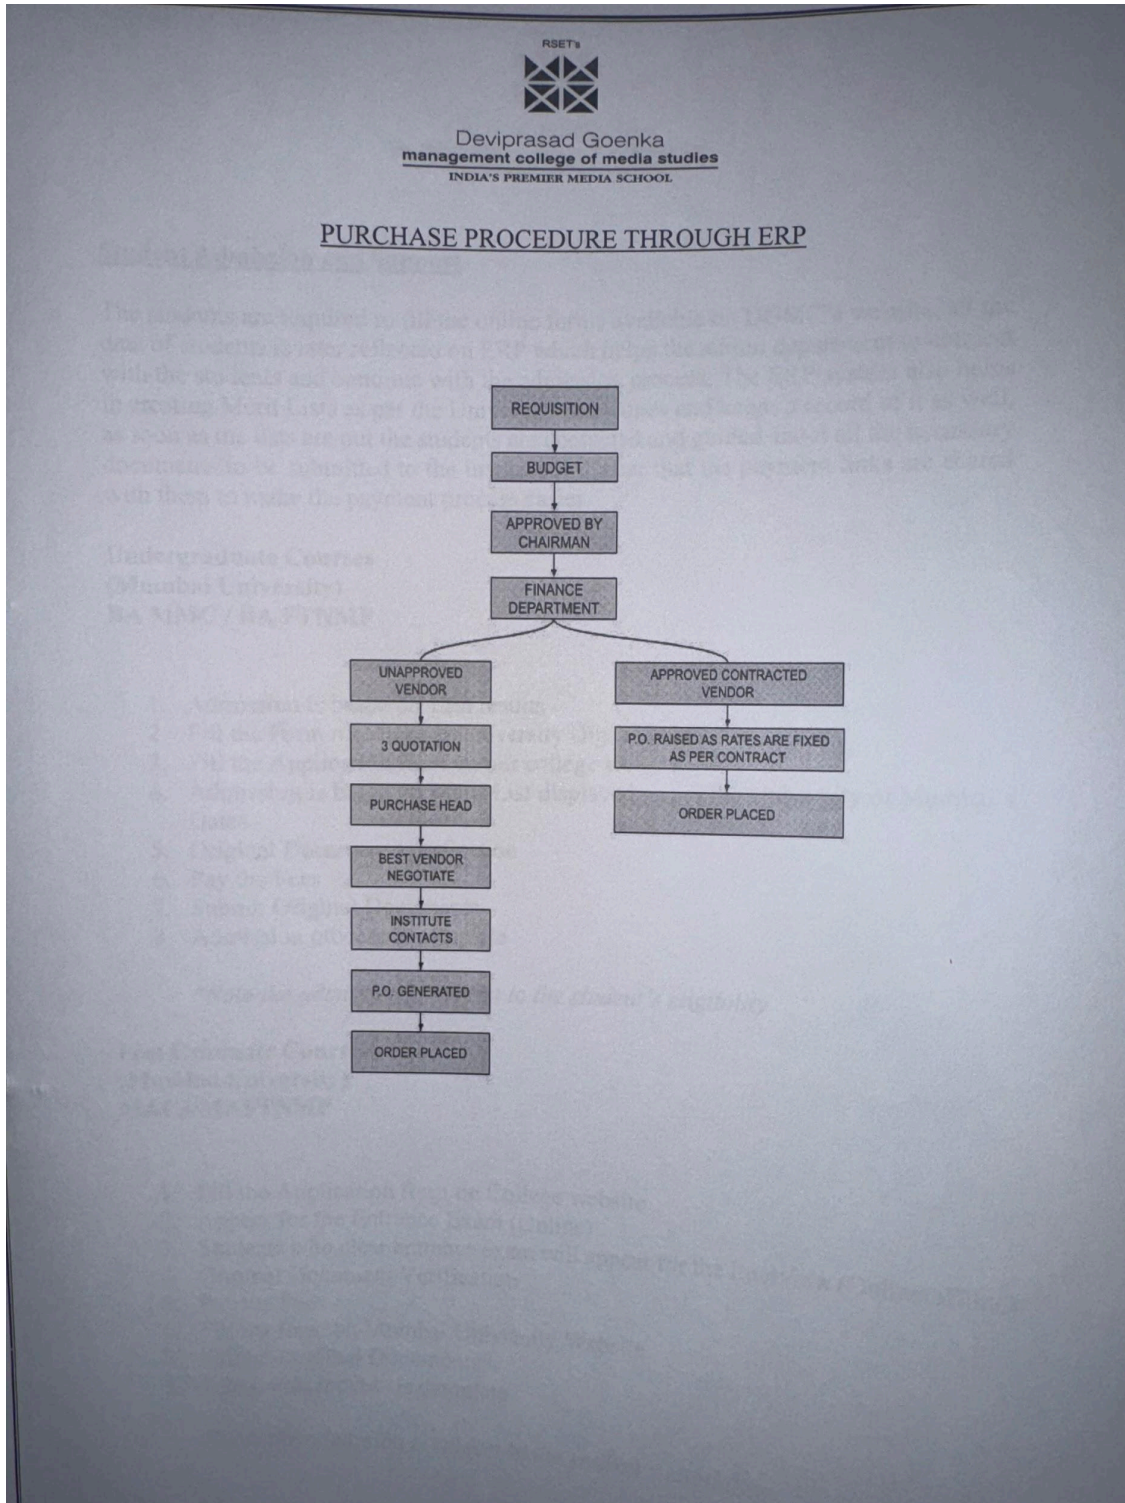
RSET's

Deviprasad Goenka
management college of media studies
INDIA'S PREMIER MEDIA SCHOOL

PURCHASE PROCEDURE THROUGH ERP

REQUISITION

BUDGET

APPROVED BY CHAIRMAN

FINANCE DEPARTMENT

UNAPPROVED VENDOR

3 QUOTATION

PURCHASE HEAD

BEST VENDOR NEGOTIATE

INSTITUTE CONTACTS

P.O. GENERATED

ORDER PLACED

APPROVED CONTRACTED VENDOR

P.O. RAISED AS RATES ARE FIXED AS PER CONTRACT

ORDER PLACED